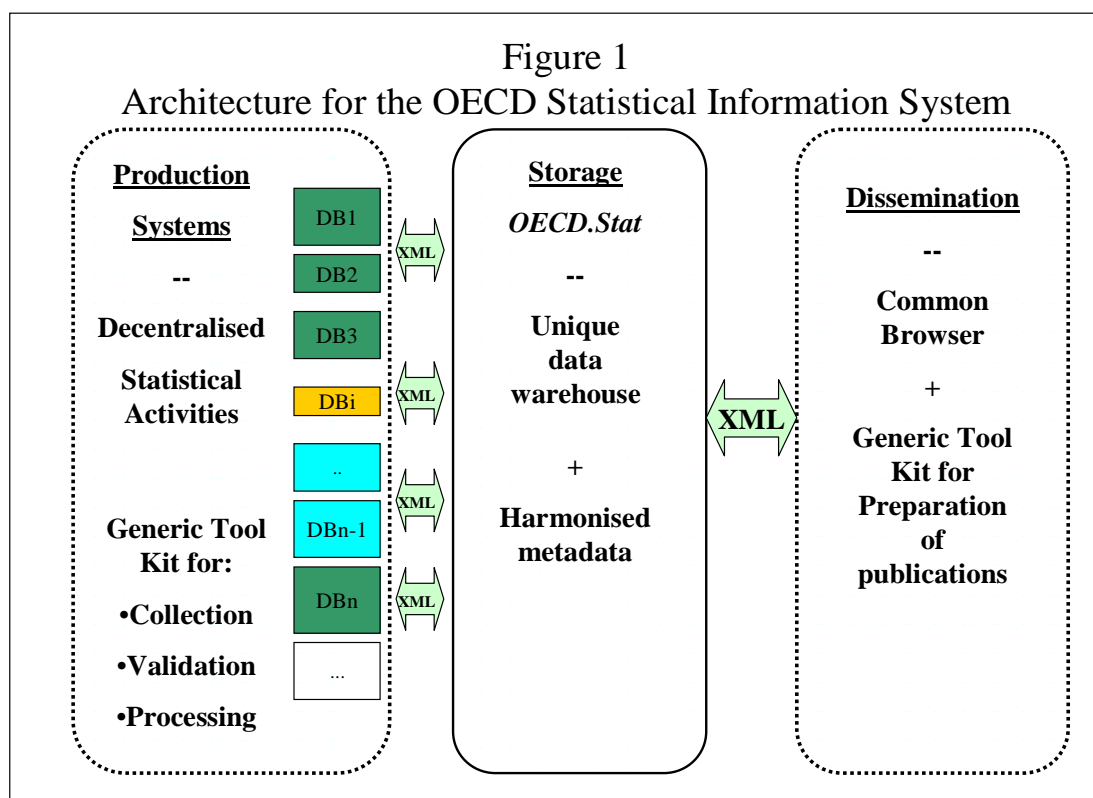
Figure 1
Architecture for the OECD Statistical Information System

Production Systems
--
Decentralised Statistical Activities

Generic Tool Kit for:
•Collection
•Validation
•Processing

DB1
DB2
DB3
DBi
..
DBn-1
DBn
...

XML
XML
XML
XML

Storage
OECD.Stat
--
Unique data warehouse
+
Harmonised metadata

XML

Dissemination
--
Common Browser
+
Generic Tool Kit for Preparation of publications